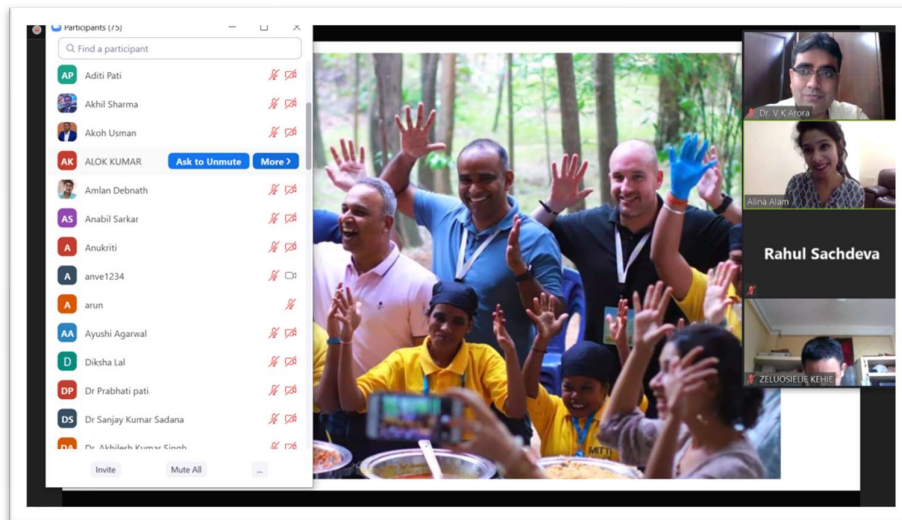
Participants (75)

Find a participant

AP Aditi Pati
Akhil Sharma
Akoh Usman
AK ALOK KUMAR Ask to Unmute More >
Amlan Debnath
AS Anabil Sarkar
A Anukriti
A anve1234
A arun
AA Ayushi Agarwal
D Diksha Lal
DP Dr Prabhati pati
DS Dr Sanjay Kumar Sadana
Dr. Akhilesh Kumar Singh

Invite Mute All ...

Dr. V K Arora
Alina Alam
Rahul Sachdeva
ZELUOSIELIE KEHIE